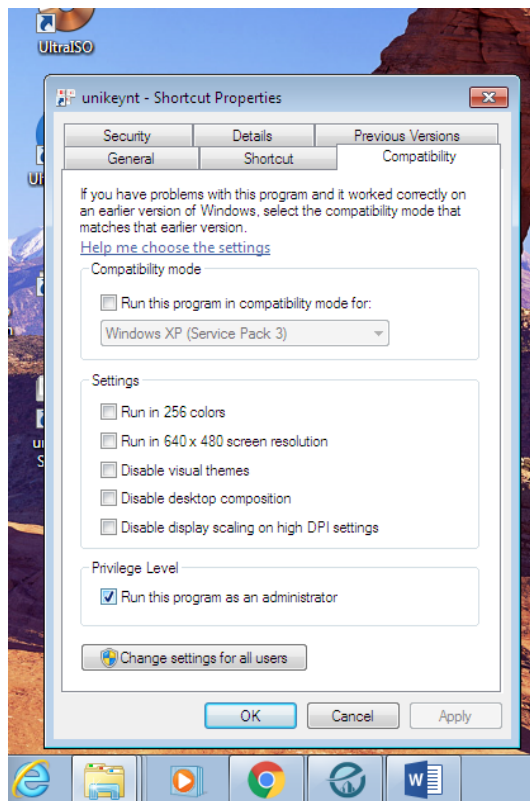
UltraISO

Ul

ui
S

unikeynt - Shortcut Properties

Security | Details | Previous Versions
General | Shortcut | Compatibility

If you have problems with this program and it worked correctly on an earlier version of Windows, select the compatibility mode that matches that earlier version.

Help me choose the settings

Compatibility mode

Run this program in compatibility mode for:

Windows XP (Service Pack 3)

Settings

Run in 256 colors

Run in 640 x 480 screen resolution

Disable visual themes

Disable desktop composition

Disable display scaling on high DPI settings

Privilege Level

Run this program as an administrator

Change settings for all users

OK | Cancel | Apply